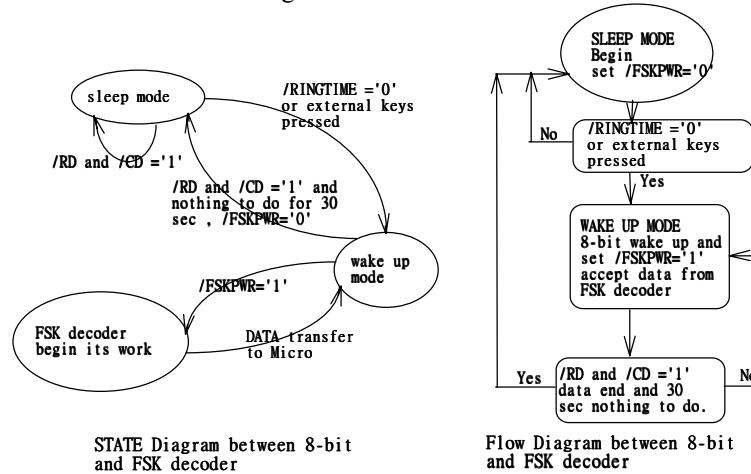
sleep mode

/RD and /CD ='1'

/RINGTIME ='0' or external keys pressed

/RD and /CD ='1' and nothing to do for 30 sec , /FSKPWR='0'

wake up mode

/FSKPWR='1'

FSK decoder begin its work

DATA transfer to Micro

STATE Diagram between 8-bit and FSK decoder

SLEEP MODE Begin set /FSKPWR='0'

No

/RINGTIME ='0' or external keys pressed

Yes

WAKE UP MODE 8-bit wake up and set /FSKPWR='1' accept data from FSK decoder

Yes

/RD and /CD ='1' data end and 30 sec nothing to do.

No

Flow Diagram between 8-bit and FSK decoder